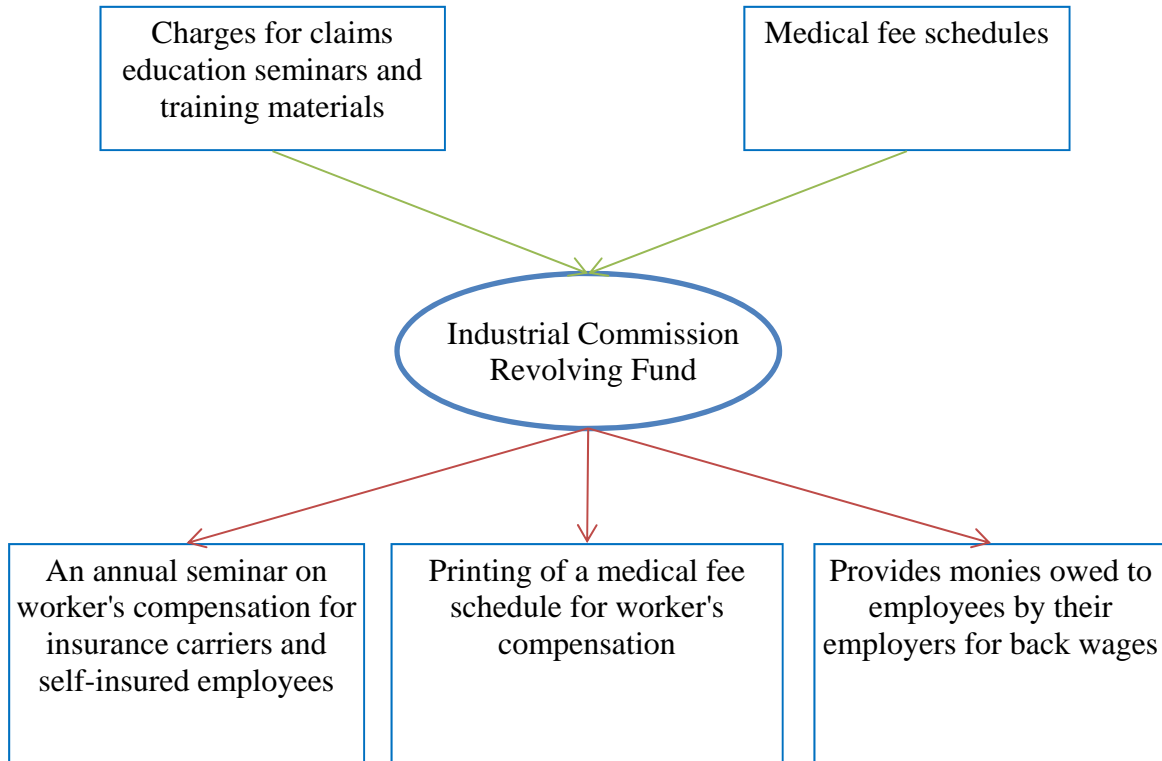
Charges for claims education seminars and training materials

Medical fee schedules

Industrial Commission Revolving Fund

An annual seminar on worker's compensation for insurance carriers and self-insured employees

Printing of a medical fee schedule for worker's compensation

Provides monies owed to employees by their employers for back wages